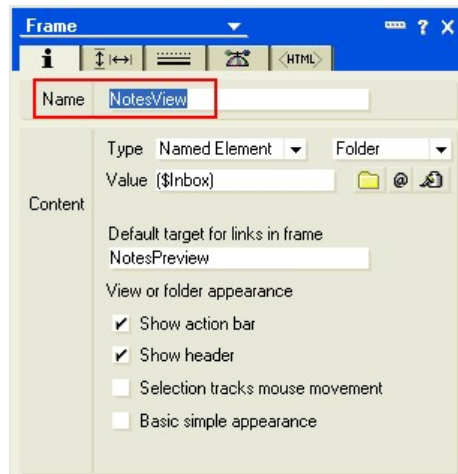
Frame

? X

i

<HTML>

Name NotesView

Content

Type Named Element Folder

Value ($Inbox)

@

Default target for links in frame

NotesPreview

View or folder appearance

✔ Show action bar

✔ Show header

Selection tracks mouse movement

Basic simple appearance